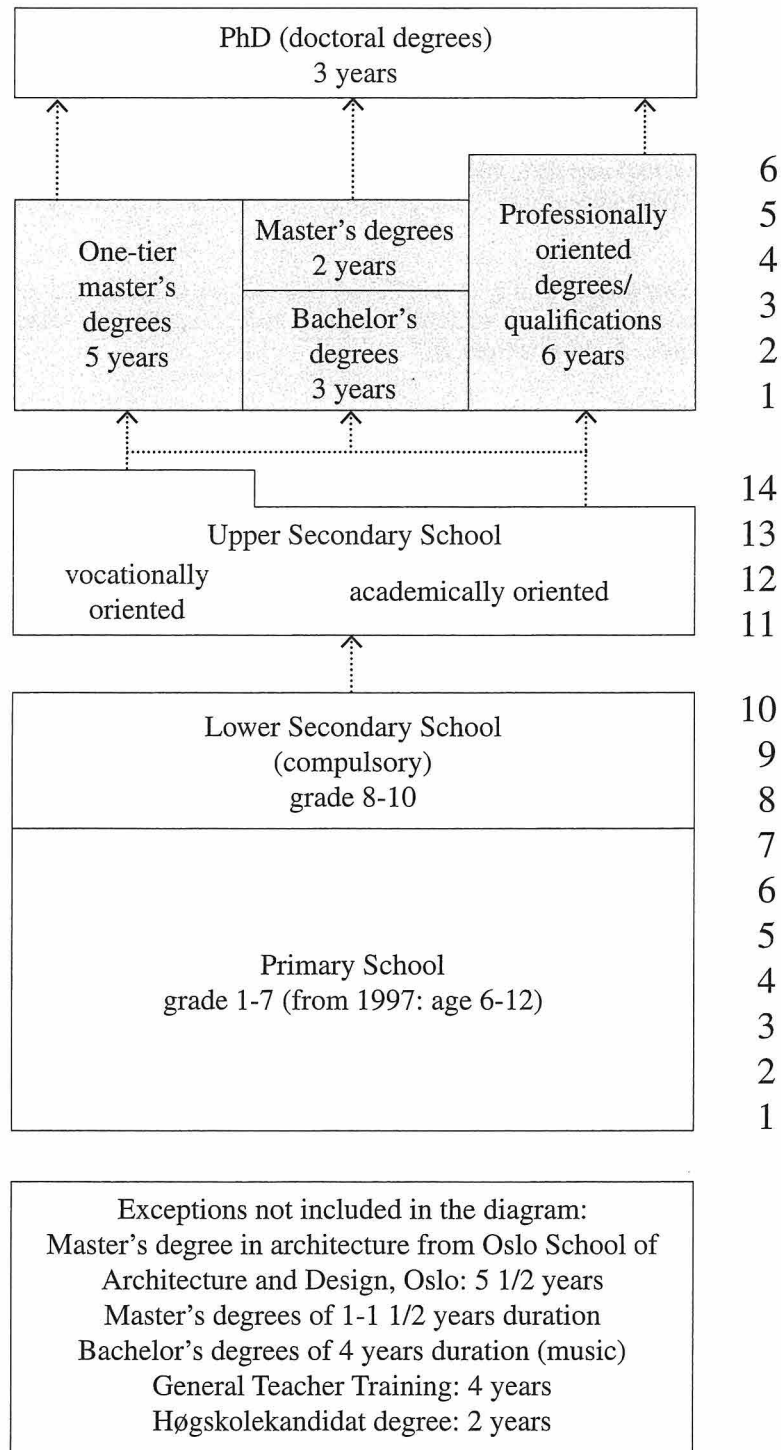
PhD (doctoral degrees)
3 years

One-tier master's degrees
5 years

Master's degrees
2 years

Bachelor's degrees
3 years

Professionally oriented degrees/ qualifications
6 years

6
5
4
3
2
1

Upper Secondary School
vocationally oriented
academically oriented

14
13
12
11

Lower Secondary School
(compulsory)
grade 8-10

Primary School
grade 1-7 (from 1997: age 6-12)

10
9
8
7
6
5
4
3
2
1

Exceptions not included in the diagram:
Master's degree in architecture from Oslo School of Architecture and Design, Oslo: 5 1/2 years
Master's degrees of 1-1 1/2 years duration
Bachelor's degrees of 4 years duration (music)
General Teacher Training: 4 years
Høgskolekandidat degree: 2 years